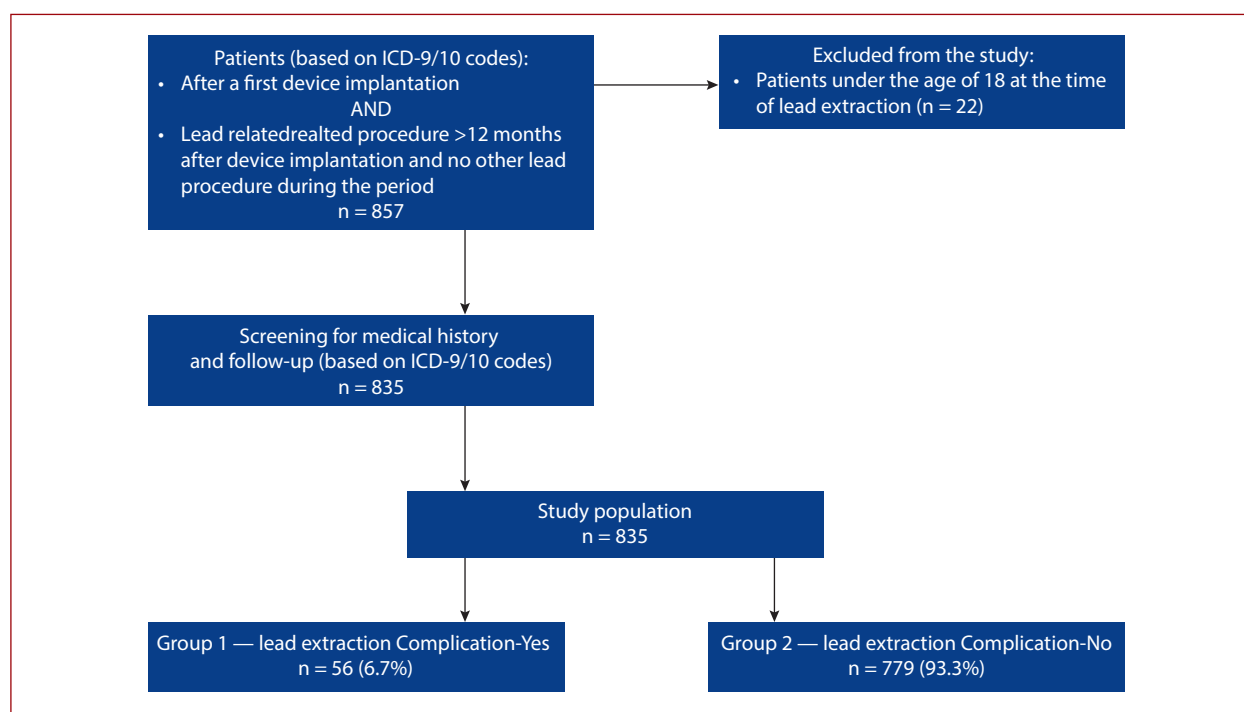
Patients (based on ICD-9/10 codes):
• After a first device implantation
AND
• Lead relatedrealted procedure >12 months after device implantation and no other lead procedure during the period
n = 857

Excluded from the study:
• Patients under the age of 18 at the time of lead extraction (n = 22)

Screening for medical history and follow-up (based on ICD-9/10 codes)
n = 835

Study population
n = 835

Group 1 — lead extraction Complication-Yes
n = 56 (6.7%)

Group 2 — lead extraction Complication-No
n = 779 (93.3%)